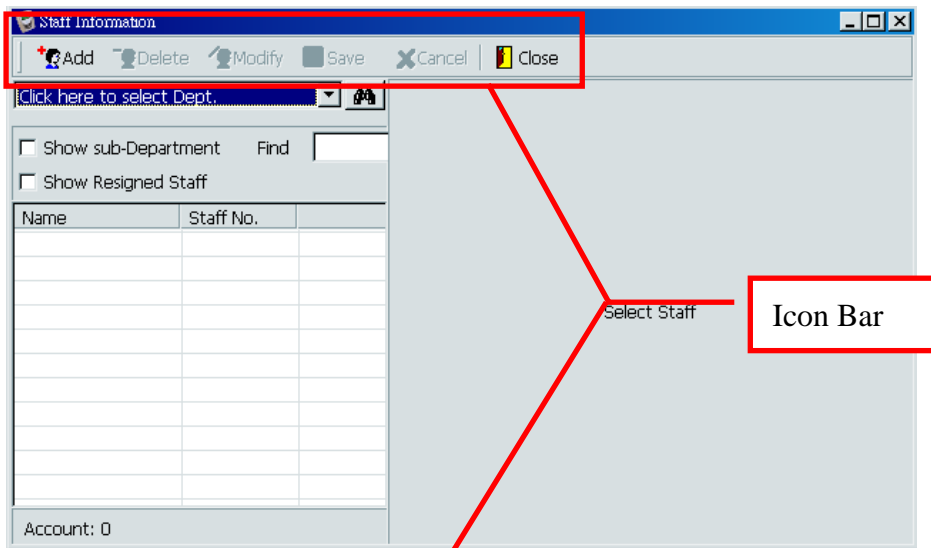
Staff Information

Add Delete Modify Save Cancel Close

Click here to select Dept.

Show sub-Department Find

Show Resigned Staff

| Name | Staff No. |
|---|---|
| | |

Account: 0

Select Staff

Icon Bar